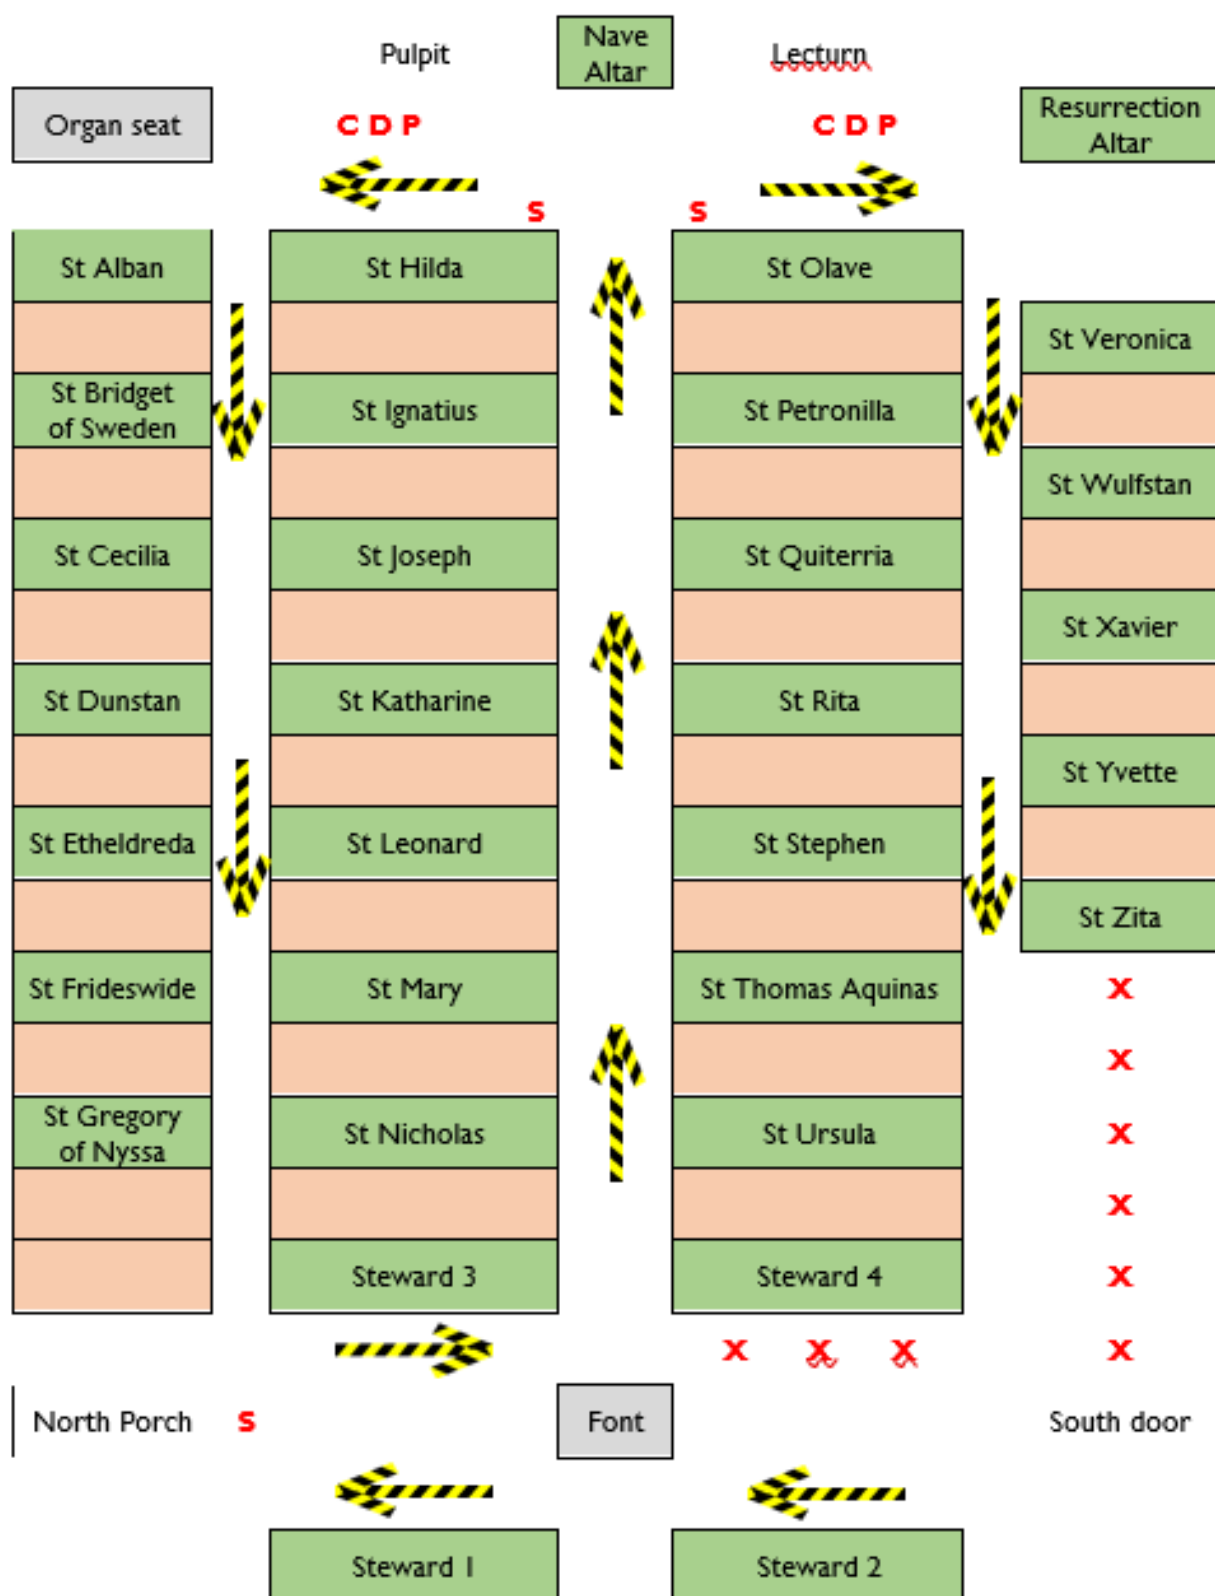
Pulpit

Nave Altar

Lecturn

Organ seat

C D P

C D P

Resurrection Altar

S

S

St Alban

St Hilda

St Olave

St Veronica

St Bridget of Sweden

St Ignatius

St Petronilla

St Wulfstan

St Cecilia

St Joseph

St Quiterria

St Xavier

St Dunstan

St Katharine

St Rita

St Yvette

St Etheldreda

St Leonard

St Stephen

St Zita

St Frideswide

St Mary

St Thomas Aquinas

X

X

St Gregory of Nyssa

St Nicholas

St Ursula

X

X

Steward 3

Steward 4

X

X X X X

North Porch

S

Font

South door

Steward 1

Steward 2